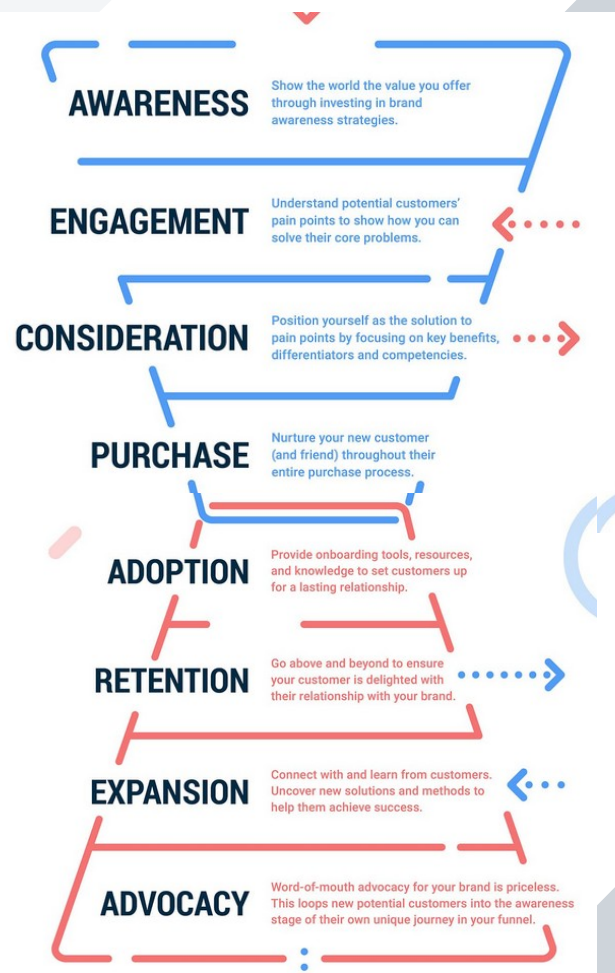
AWARENESS
Show the world the value you offer through investing in brand awareness strategies.

ENGAGEMENT
Understand potential customers' pain points to show how you can solve their core problems.

CONSIDERATION
Position yourself as the solution to pain points by focusing on key benefits, differentiators and competencies.

PURCHASE
Nurture your new customer (and friend) throughout their entire purchase process.

ADOPTION
Provide onboarding tools, resources, and knowledge to set customers up for a lasting relationship.

RETENTION
Go above and beyond to ensure your customer is delighted with their relationship with your brand.

EXPANSION
Connect with and learn from customers. Uncover new solutions and methods to help them achieve success.

ADVOCACY
Word-of-mouth advocacy for your brand is priceless. This loops new potential customers into the awareness stage of their own unique journey in your funnel.